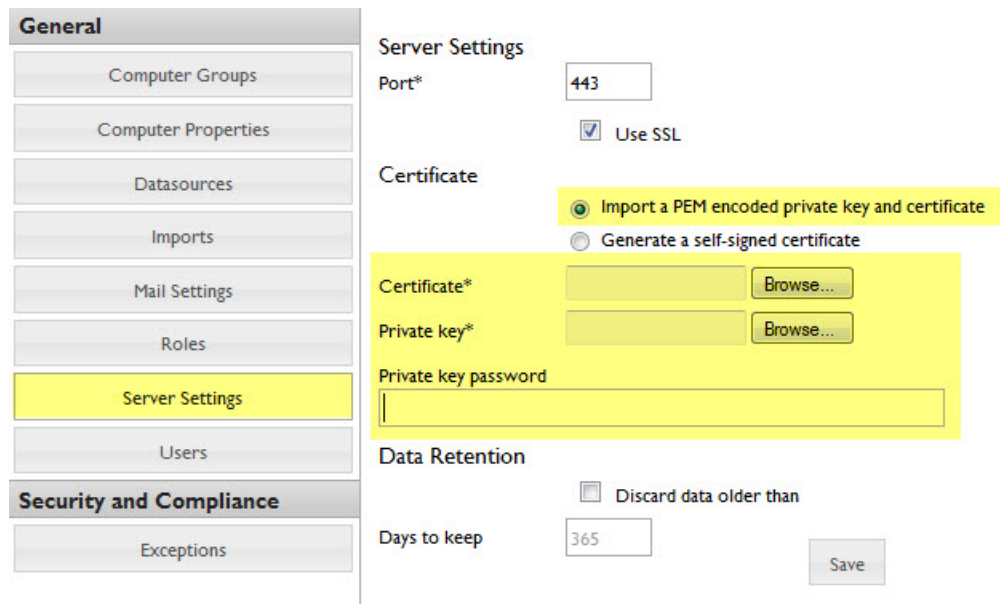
General

Computer Groups

Computer Properties

Datasources

Imports

Mail Settings

Roles

Server Settings

Users

Security and Compliance

Exceptions

Server Settings

Port* 443

Use SSL

Certificate

Import a PEM encoded private key and certificate

Generate a self-signed certificate

Certificate* Browse...

Private key* Browse...

Private key password

Data Retention

Discard data older than

Days to keep 365

Save